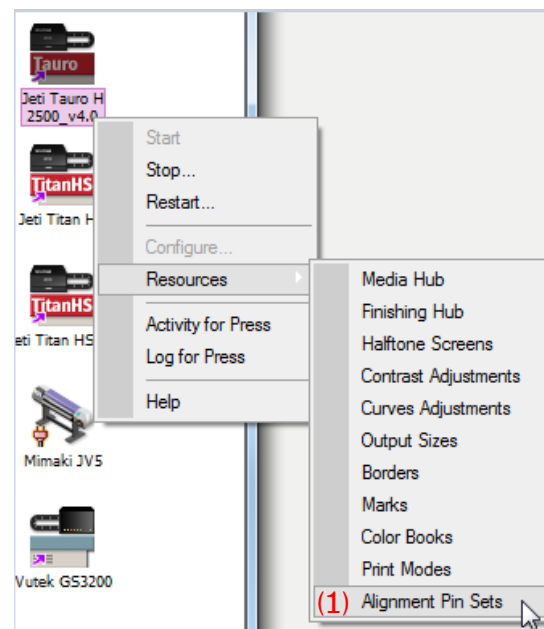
Tauro
Jeti Tauro H 2500_v4.0

TitanHS
Jeti Titan H

TitanHS
eti Titan HS

Mimaki JV5

Vutek GS3200

Start
Stop...
Restart...
Configure...
Resources
Activity for Press
Log for Press
Help

Media Hub
Finishing Hub
Halftone Screens
Contrast Adjustments
Curves Adjustments
Output Sizes
Borders
Marks
Color Books
Print Modes
(1) Alignment Pin Sets